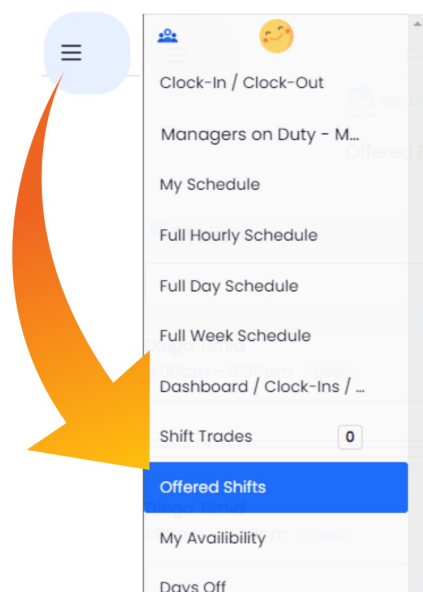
Clock-In / Clock-Out

Managers on Duty - M...

My Schedule

Full Hourly Schedule

Full Day Schedule

Full Week Schedule

Dashboard / Clock-Ins / ...

Shift Trades 0

Offered Shifts

My Availibility

Days Off